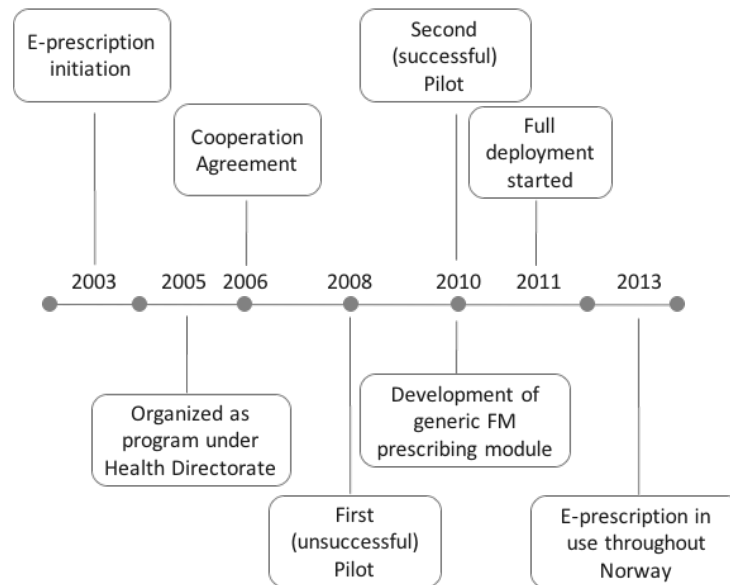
E-prescription initiation

Cooperation Agreement

Second (successful) Pilot

Full deployment started

2003 2005 2006 2008 2010 2011 2013

Organized as program under Health Directorate

First (unsuccessful) Pilot

Development of generic FM prescribing module

E-prescription in use throughout Norway